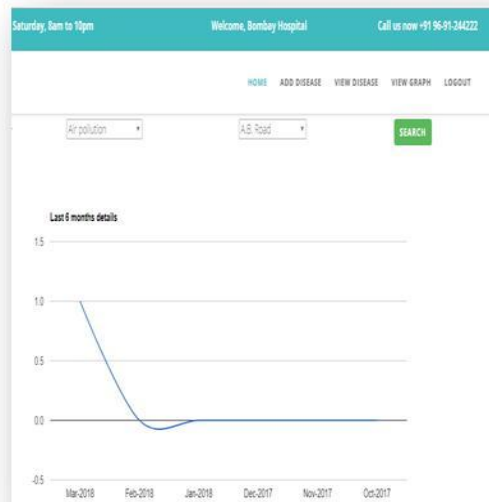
Saturday, 8am to 10pm

Welcome, Bombay Hospital

Call us now +91 96-91-244222

HOME ADD DISEASE VIEW DISEASE VIEW GRAPH LOGOUT

Air pollution

A.B. Road

SEARCH

Last 6 months details

1.5

1.0

0.5

0.0

-0.5

Mar-2018 Feb-2018 Jan-2018 Dec-2017 Nov-2017 Oct-2017